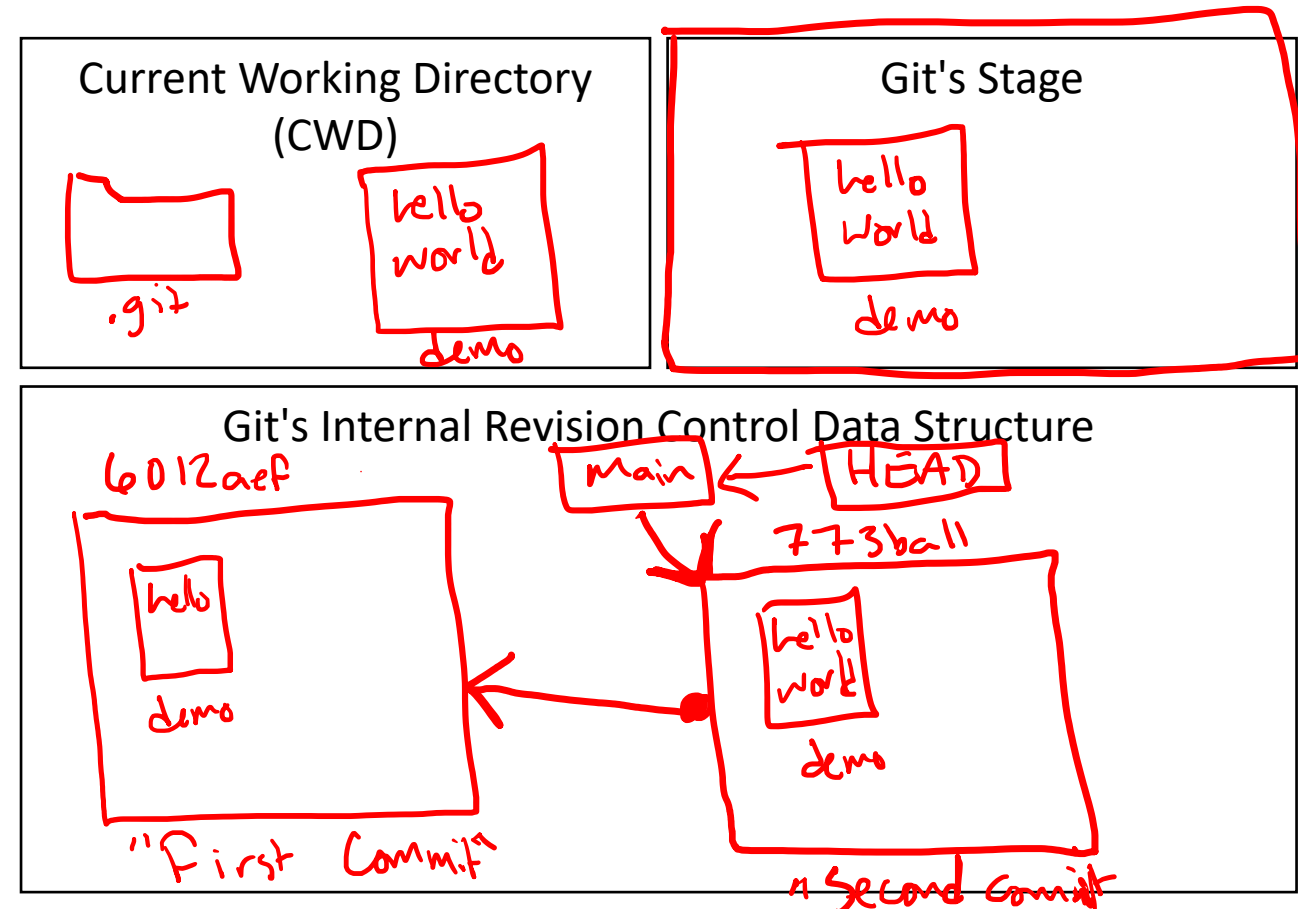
Current Working Directory (CWD)

.git

hello world

demo

Git's Stage

hello World

demo

Git's Internal Revision Control Data Structure

6012aef

hello

demo

"First Commit"

Main

HEAD

773ba11

hello world

demo

"Second Commit